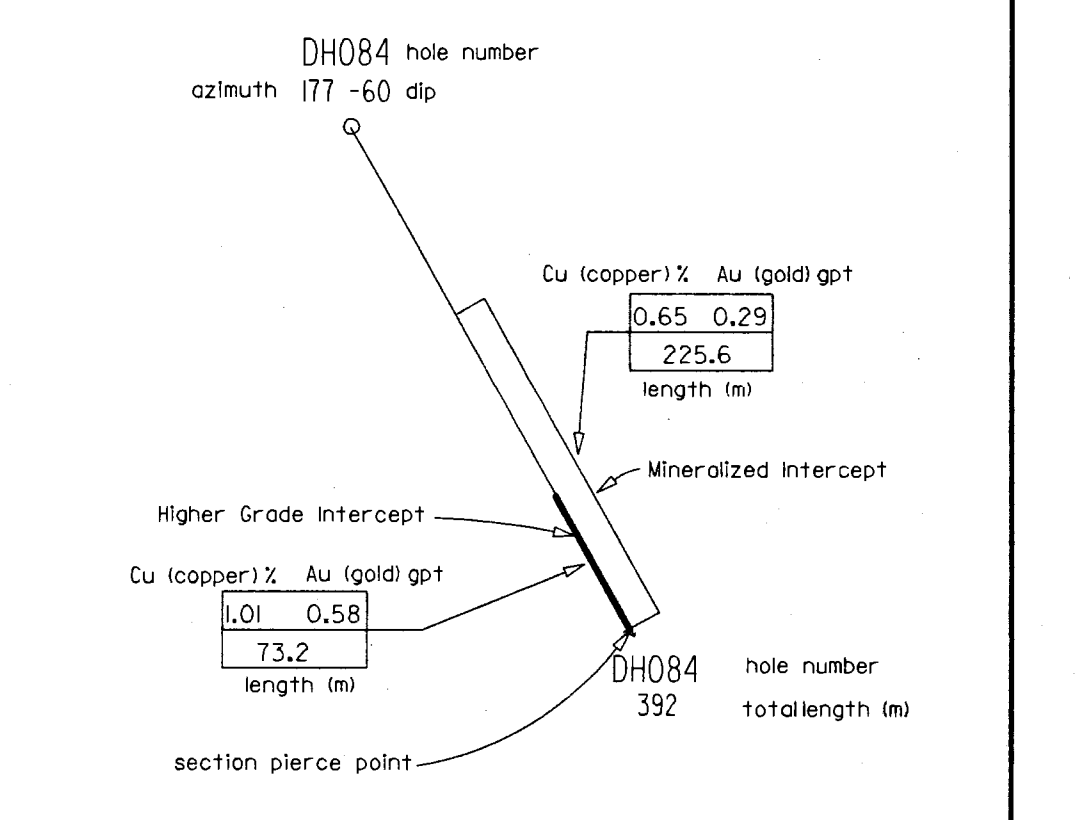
DH084 hole number
azimuth 177 -60 dip

Cu (copper) % Au (gold) gpt

| 0.65 | 0.29 |
|---|---|
| 225.6 | |

length (m)

Mineralized Intercept

Higher Grade Intercept

Cu (copper) % Au (gold) gpt

| 1.01 | 0.58 |
|---|---|
| 73.2 | |

length (m)

DH084 hole number
392 totallength (m)

section pierce point